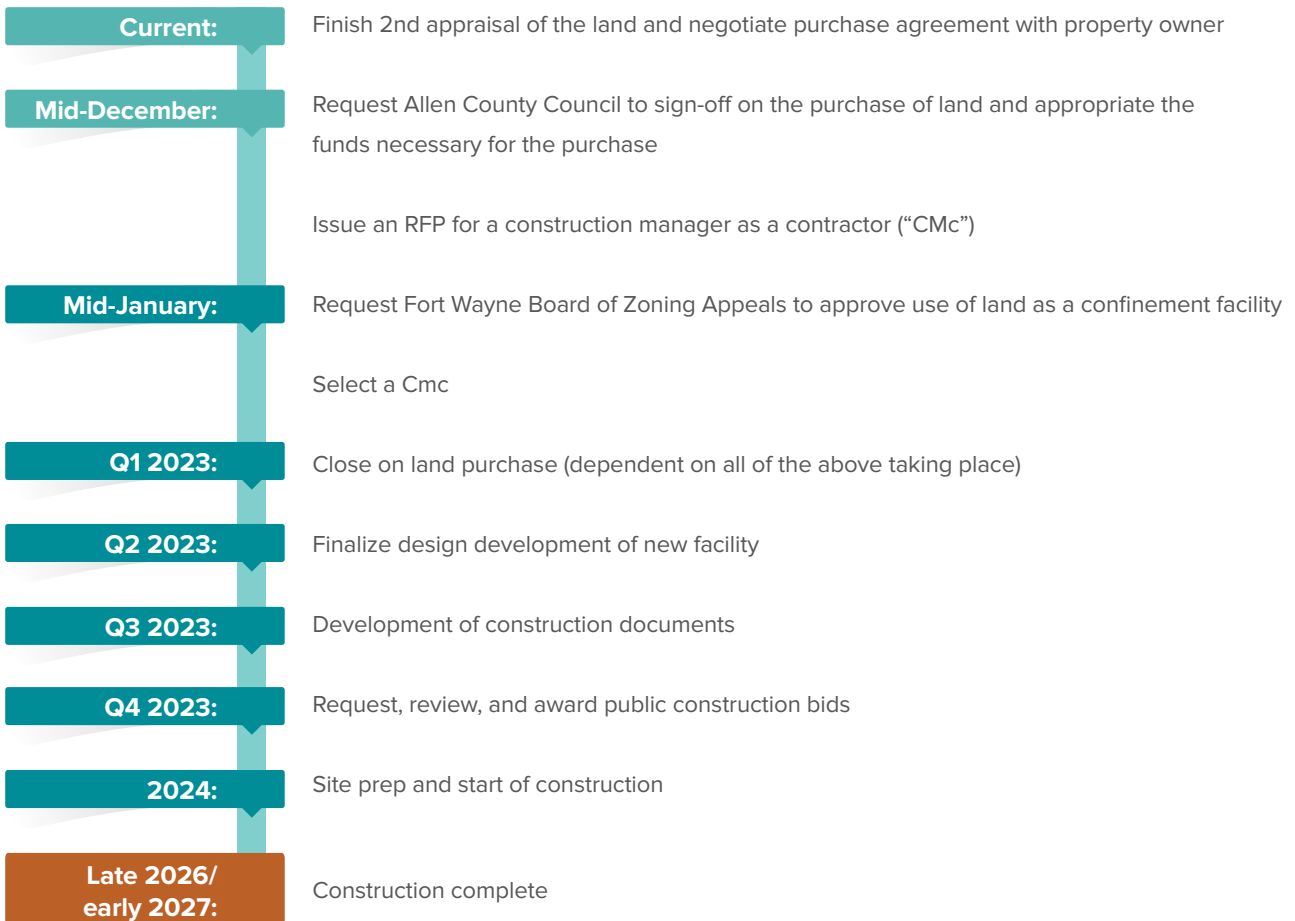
Current: Finish 2nd appraisal of the land and negotiate purchase agreement with property owner

Mid-December: Request Allen County Council to sign-off on the purchase of land and appropriate the funds necessary for the purchase

Issue an RFP for a construction manager as a contractor (“CMc”)

Mid-January: Request Fort Wayne Board of Zoning Appeals to approve use of land as a confinement facility

Select a Cmc

Q1 2023: Close on land purchase (dependent on all of the above taking place)

Q2 2023: Finalize design development of new facility

Q3 2023: Development of construction documents

Q4 2023: Request, review, and award public construction bids

2024: Site prep and start of construction

Late 2026/ early 2027: Construction complete